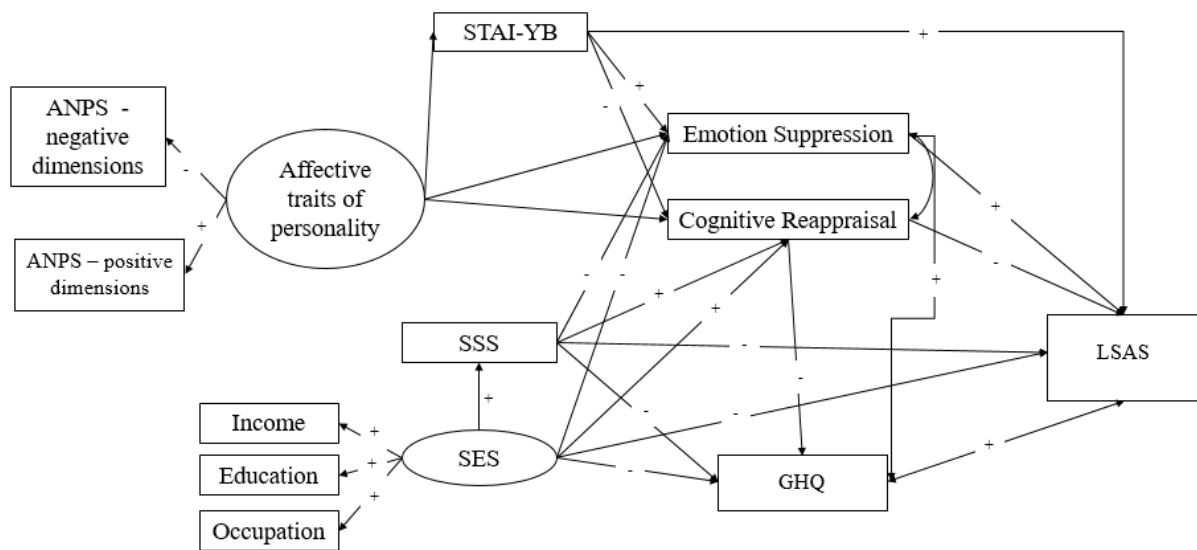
STAI-YB

+

ANPS - negative dimensions

-

Affective traits of personality

+

ANPS – positive dimensions

+

-

Emotion Suppression

Cognitive Reappraisal

+

-

-

-

+

+

+

SSS

-

LSAS

+

-

-

Income

+

Education

+

SES

Occupation

+

-

GHQ

+